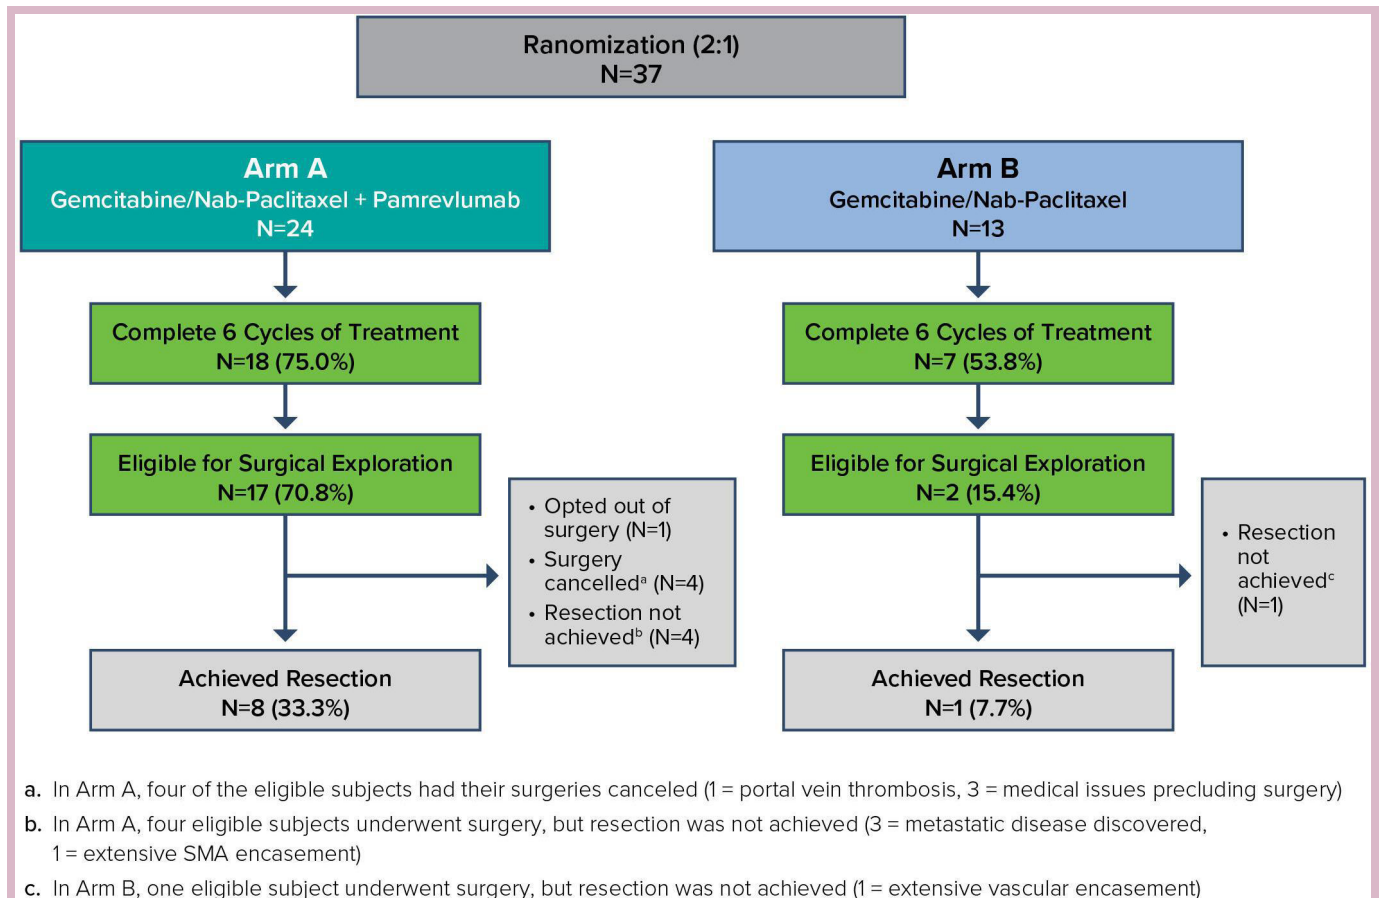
Ranomization (2:1)
N=37

Arm A
Gemcitabine/Nab-Paclitaxel + Pamrevlumab
N=24

Arm B
Gemcitabine/Nab-Paclitaxel
N=13

Complete 6 Cycles of Treatment
N=18 (75.0%)

Complete 6 Cycles of Treatment
N=7 (53.8%)

Eligible for Surgical Exploration
N=17 (70.8%)

- Opted out of surgery (N=1)
- Surgery cancelled$^a$ (N=4)
- Resection not achieved$^b$ (N=4)

Eligible for Surgical Exploration
N=2 (15.4%)

- Resection not achieved$^c$ (N=1)

Achieved Resection
N=8 (33.3%)

Achieved Resection
N=1 (7.7%)

a. In Arm A, four of the eligible subjects had their surgeries canceled (1 = portal vein thrombosis, 3 = medical issues precluding surgery)

b. In Arm A, four eligible subjects underwent surgery, but resection was not achieved (3 = metastatic disease discovered, 1 = extensive SMA encasement)

c. In Arm B, one eligible subject underwent surgery, but resection was not achieved (1 = extensive vascular encasement)